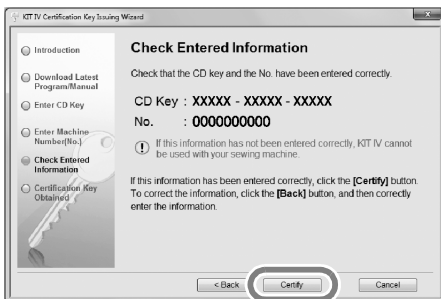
KIT IV Certification Key Issuing Wizard

Introduction

Download Latest Program/Manual

Enter CD Key

Enter Machine Number(No.)

Check Entered Information

Certification Key Obtained

Check Entered Information

Check that the CD key and the No. have been entered correctly.

CD Key : XXXXX - XXXXX - XXXXX

No. : 0000000000

If this information has not been entered correctly, KIT IV cannot be used with your sewing machine.

If this information has been entered correctly, click the [Certify] button. To correct the information, click the [Back] button, and then correctly enter the information.

< Back

Certify

Cancel